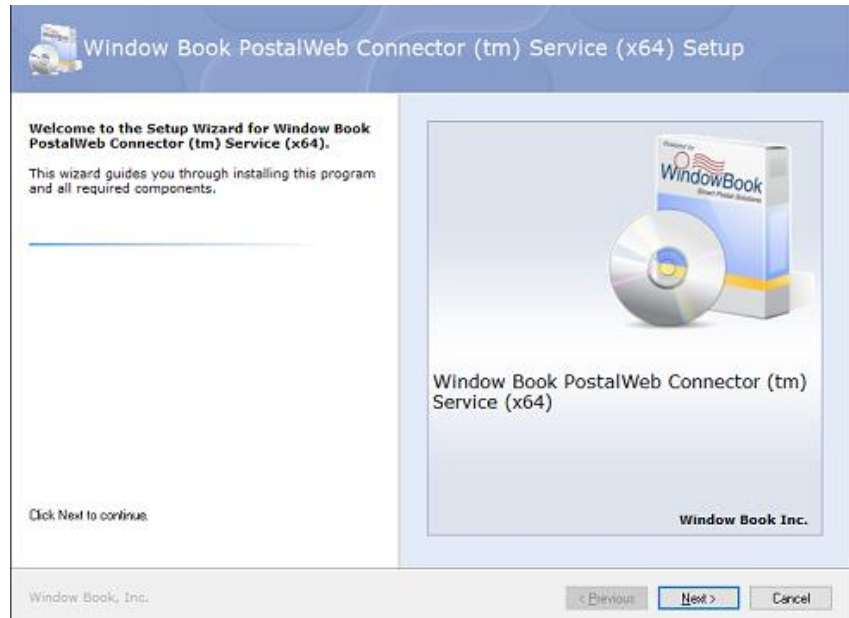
Window Book PostalWeb Connector (tm) Service (x64) Setup

Welcome to the Setup Wizard for Window Book PostalWeb Connector (tm) Service (x64).

This wizard guides you through installing this program and all required components.

WindowBook

Window Book PostalWeb Connector (tm) Service (x64)

Click Next to continue.

Window Book Inc.

Window Book, Inc.

< Previous

Next >

Cancel